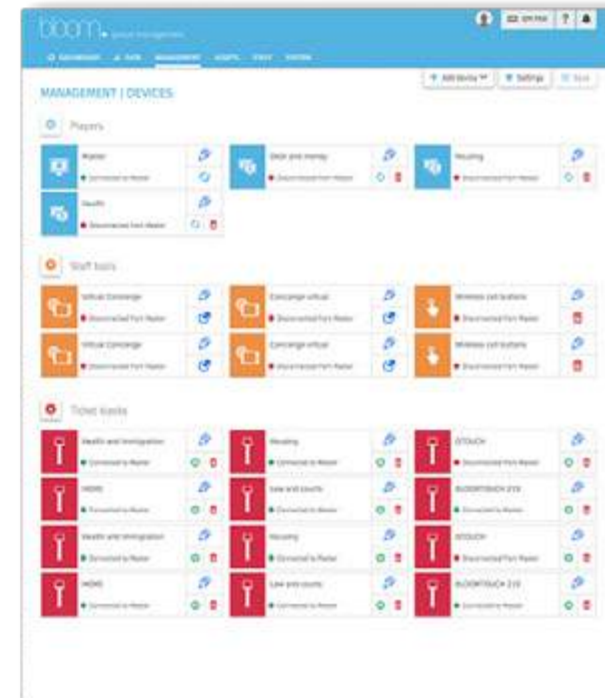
bloom. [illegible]

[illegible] DASHBOARD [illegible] MANAGEMENT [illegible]

+ Add device | Settings | Save

MANAGEMENT | DEVICES

Players

Master
Connected to Master

Debt and money
Disconnected from Master

Housing
Disconnected from Master

Health
Disconnected from Master

Staff tools

Virtual Concierge
Disconnected from Master

Concierge virtual
Disconnected from Master

Wireless call buttons
Disconnected from Master

Virtual Concierge
Disconnected from Master

Concierge virtual
Disconnected from Master

Wireless call buttons
Disconnected from Master

Ticket kiosks

Health and Immigration
Connected to Master

Housing
Connected to Master

DTOUCH
Disconnected from Master

HOME
Connected to Master

Law and courts
Connected to Master

BLOOMTOUCH 21X
Connected to Master

Health and Immigration
Connected to Master

Housing
Connected to Master

DTOUCH
Disconnected from Master

HOME
Connected to Master

Law and courts
Connected to Master

BLOOMTOUCH 21X
Connected to Master